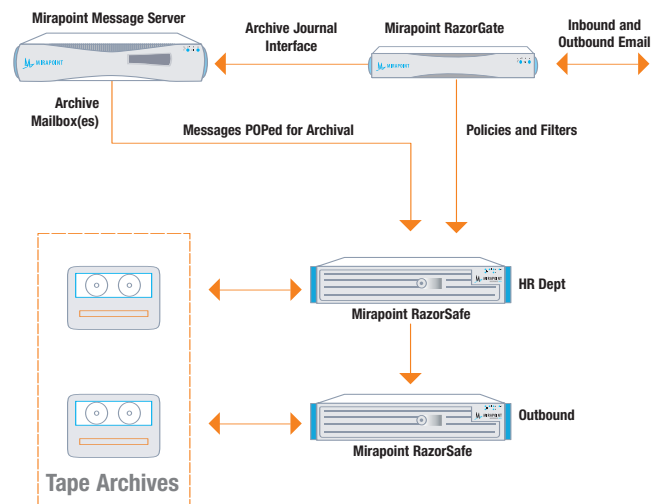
Mirapoint Message Server

Archive Journal Interface

Mirapoint RazorGate

Inbound and Outbound Email

MIRAPOINT

MIRAPOINT

Archive Mailbox(es)

Messages POPed for Archival

Policies and Filters

HR Dept

Mirapoint RazorSafe

Outbound

Mirapoint RazorSafe

Tape Archives